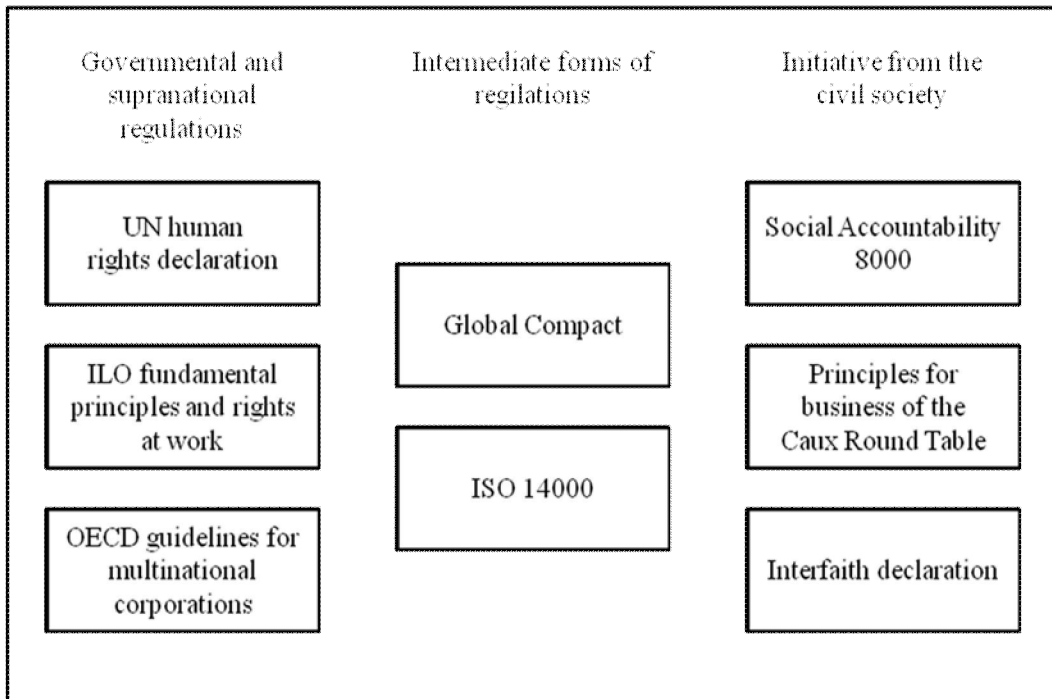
Governmental and supranational regulations

UN human rights declaration

ILO fundamental principles and rights at work

OECD guidelines for multinational corporations

Intermediate forms of regilations

Global Compact

ISO 14000

Initiative from the civil society

Social Accountability 8000

Principles for business of the Caux Round Table

Interfaith declaration